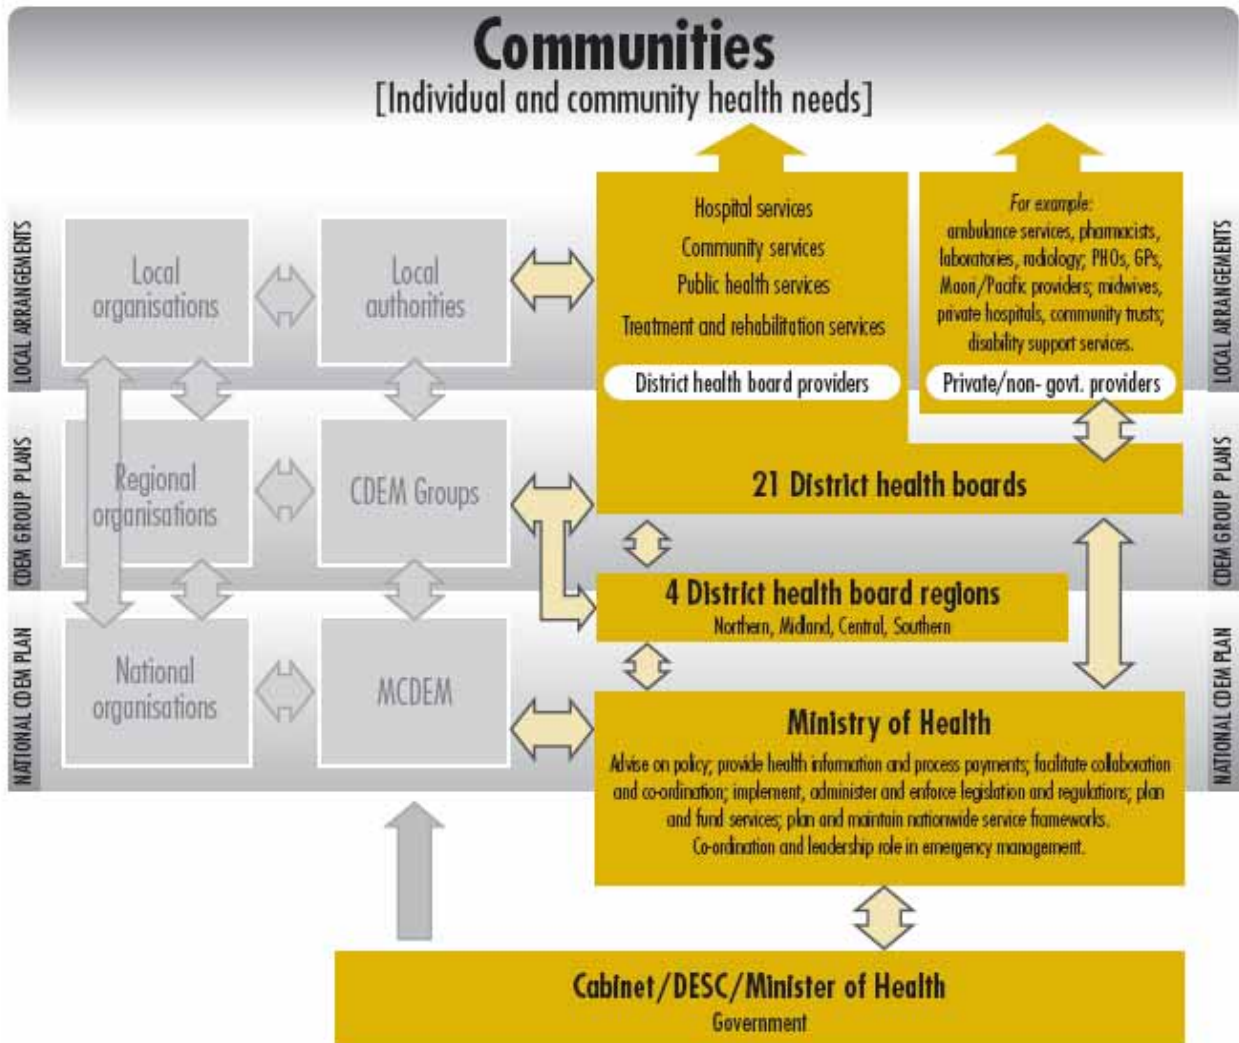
Communities
[Individual and community health needs]

LOCAL ARRANGEMENTS

CDEM GROUP PLANS

NATIONAL CDEM PLAN

Local organisations

Local authorities

Regional organisations

CDEM Groups

National organisations

MCDEM

Hospital services
Community services
Public health services
Treatment and rehabilitation services

District health board providers

For example:
ambulance services, pharmacists, laboratories, radiology; PHOs, GPs; Maori/Pacific providers; midwives, private hospitals, community trusts; disability support services.

Private/non- govt. providers

LOCAL ARRANGEMENTS

CDEM GROUP PLANS

NATIONAL CDEM PLAN

21 District health boards

4 District health board regions
Northern, Midland, Central, Southern

Ministry of Health
Advise on policy; provide health information and process payments; facilitate collaboration and co-ordination; implement, administer and enforce legislation and regulations; plan and fund services; plan and maintain nationwide service frameworks. Co-ordination and leadership role in emergency management.

Cabinet/DESC/Minister of Health
Government